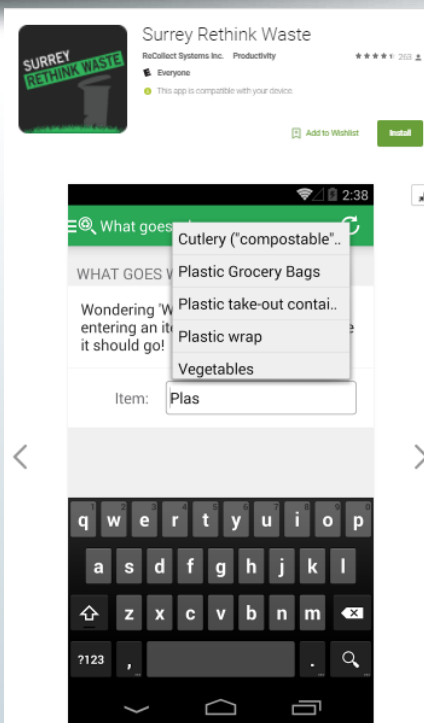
SURREY
RETHINK WASTE

Surrey Rethink Waste

ReCollect Systems Inc. Productivity

Everyone

This app is compatible with your device.

★★★★★ 203

Add to Wishlist

Install

2:38

What goes

WHAT GOES W

Wondering 'W entering an it it should go!

Cutlery ("compostable"..

Plastic Grocery Bags

Plastic take-out contai..

Plastic wrap

Vegetables

Item: Plas

q w e r t y u i o p

a s d f g h j k l

z x c v b n m

?123 , .